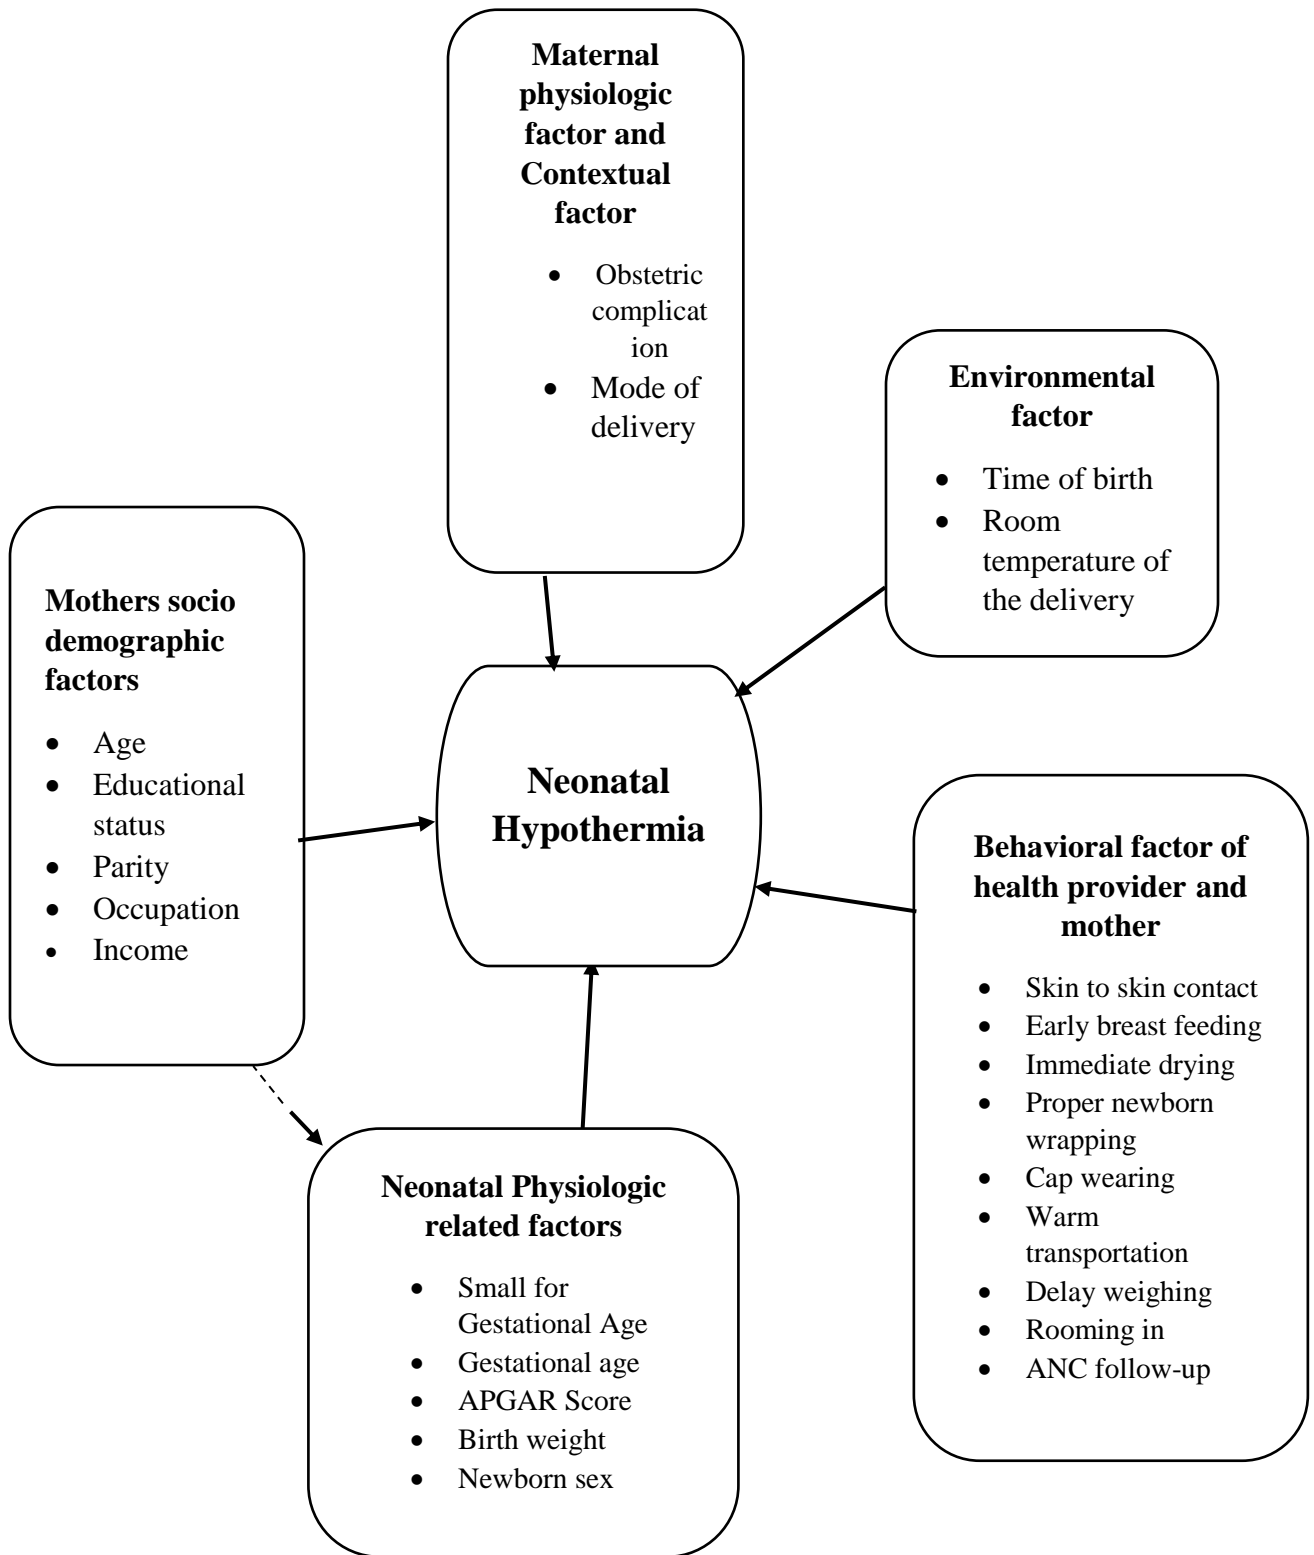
**Maternal physiologic factor and Contextual factor**

- Obstetric complication
- Mode of delivery

**Environmental factor**

- Time of birth
- Room temperature of the delivery

**Mothers socio demographic factors**

- Age
- Educational status
- Parity
- Occupation
- Income

**Neonatal Hypothermia**

**Behavioral factor of health provider and mother**

- Skin to skin contact
- Early breast feeding
- Immediate drying
- Proper newborn wrapping
- Cap wearing
- Warm transportation
- Delay weighing
- Rooming in
- ANC follow-up

**Neonatal Physiologic related factors**

- Small for Gestational Age
- Gestational age
- APGAR Score
- Birth weight
- Newborn sex